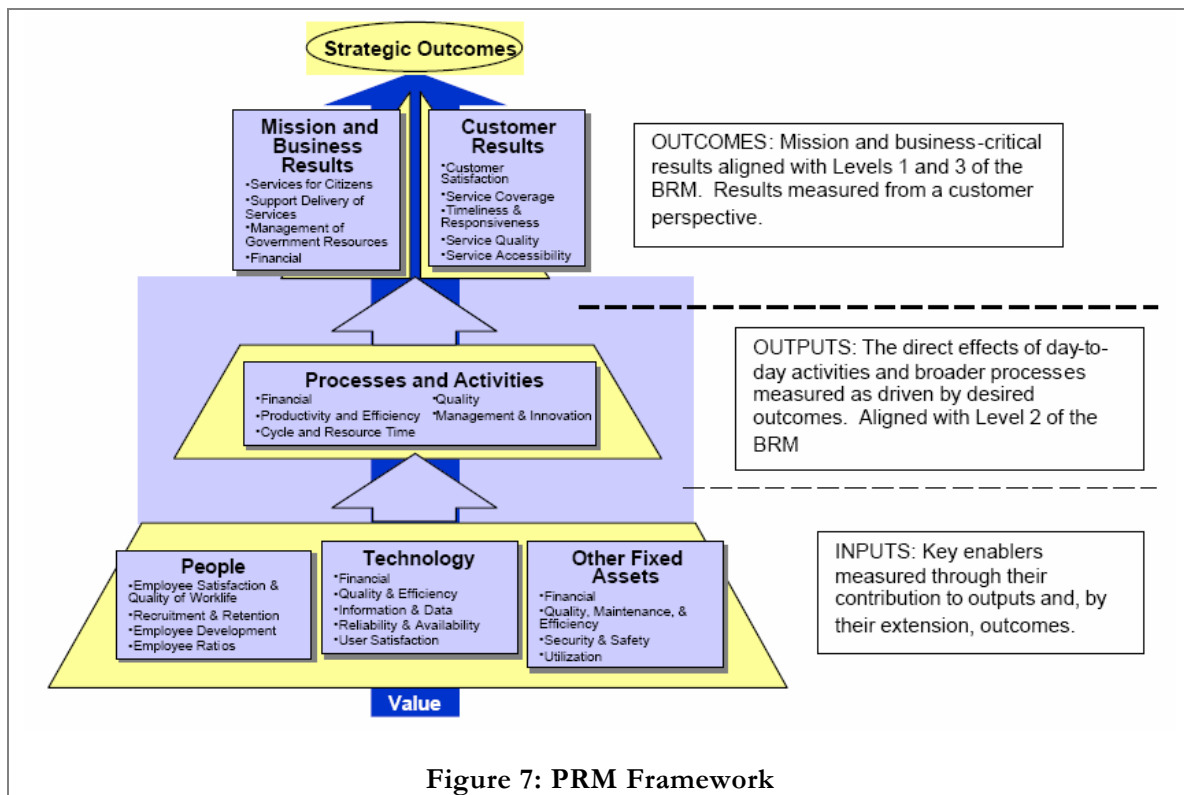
Strategic Outcomes

Mission and Business Results
•Services for Citizens
•Support Delivery of Services
•Management of Government Resources
•Financial

Customer Results
•Customer Satisfaction
•Service Coverage
•Timeliness & Responsiveness
•Service Quality
•Service Accessibility

OUTCOMES: Mission and business-critical results aligned with Levels 1 and 3 of the BRM. Results measured from a customer perspective.

Processes and Activities
•Financial
•Productivity and Efficiency
•Cycle and Resource Time
•Quality
•Management & Innovation

OUTPUTS: The direct effects of day-to-day activities and broader processes measured as driven by desired outcomes. Aligned with Level 2 of the BRM

People
•Employee Satisfaction & Quality of Worklife
•Recruitment & Retention
•Employee Development
•Employee Ratios

Technology
•Financial
•Quality & Efficiency
•Information & Data
•Reliability & Availability
•User Satisfaction

Other Fixed Assets
•Financial
•Quality, Maintenance, & Efficiency
•Security & Safety
•Utilization

INPUTS: Key enablers measured through their contribution to outputs and, by their extension, outcomes.

Value

Figure 7: PRM Framework